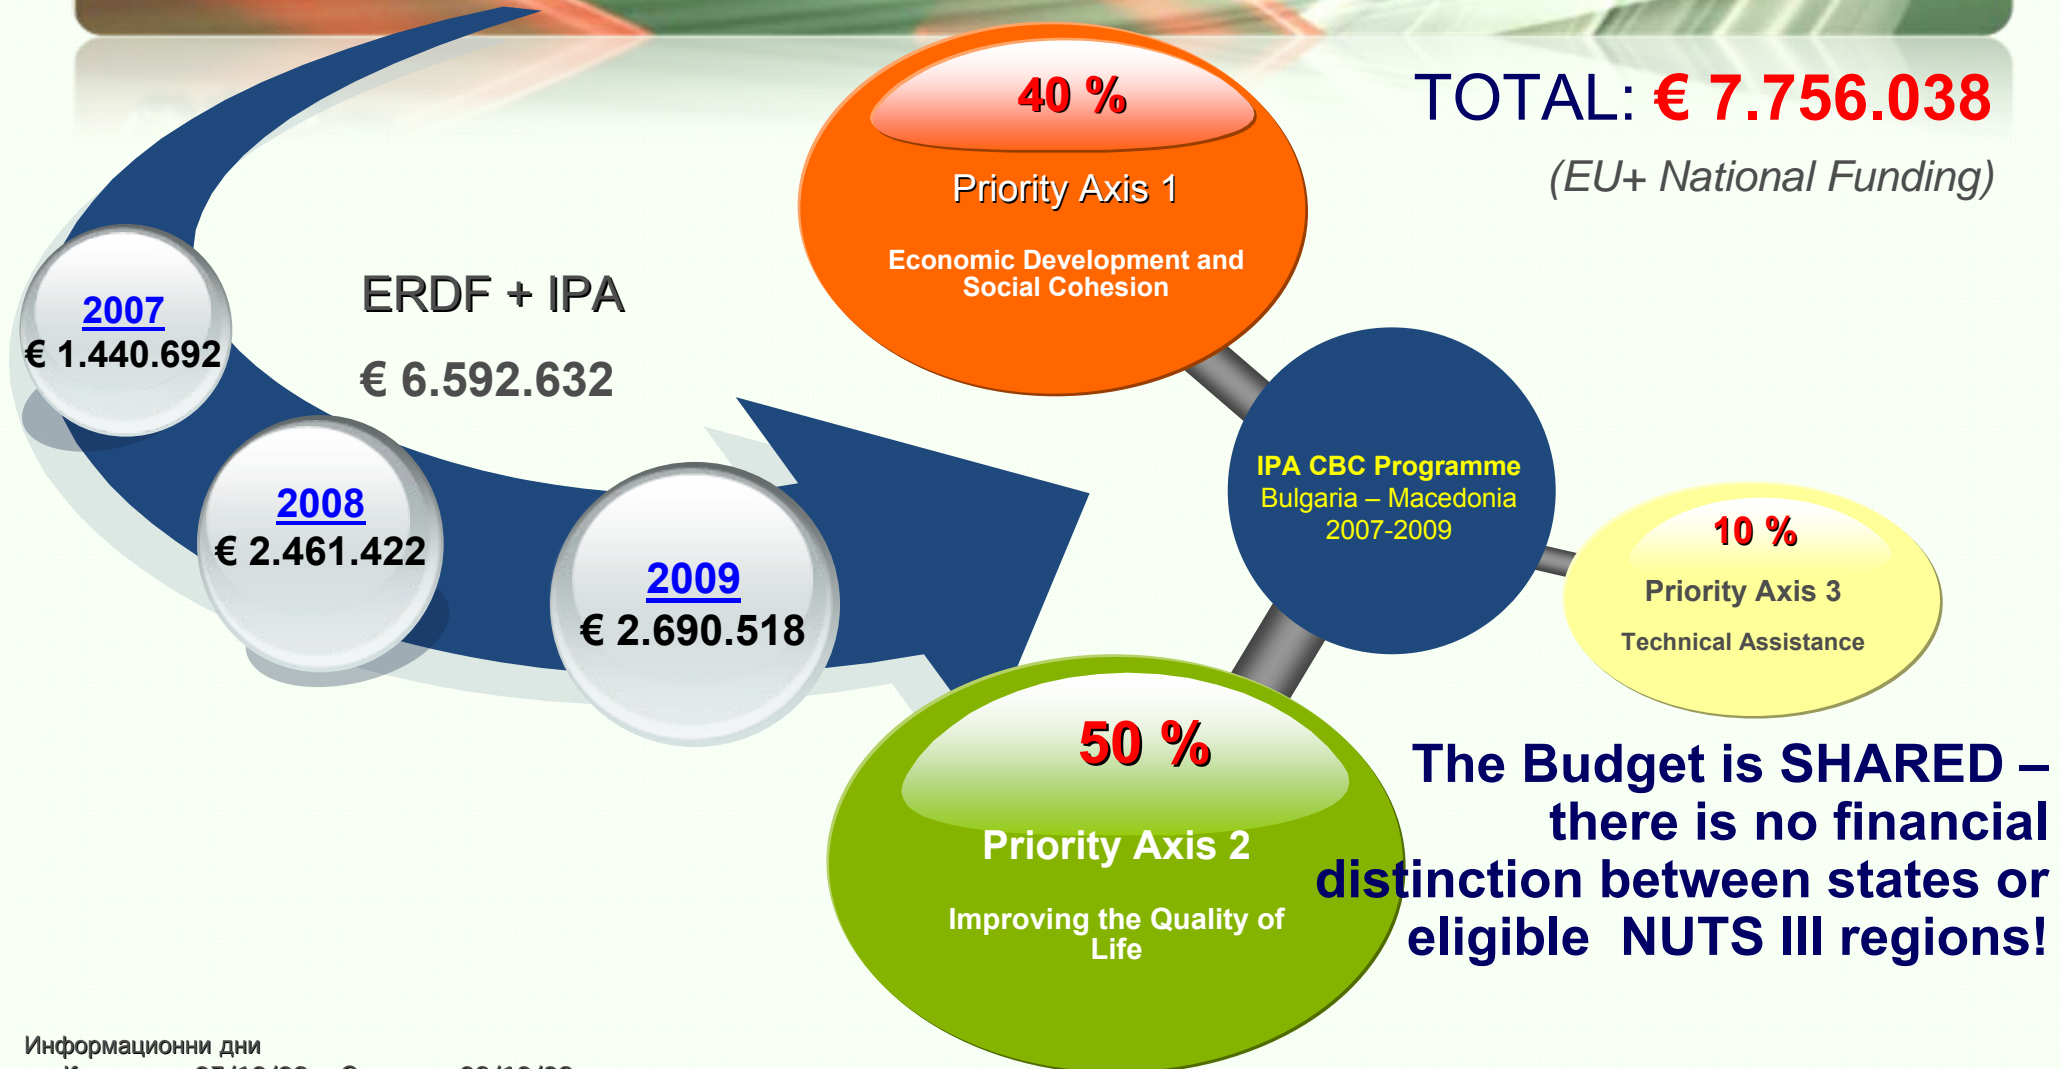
TOTAL: € 7.756.038

(EU+ National Funding)

2007
€ 1.440.692

ERDF + IPA

€ 6.592.632

2008
€ 2.461.422

2009
€ 2.690.518

40 %

Priority Axis 1

Economic Development and Social Cohesion

IPA CBC Programme
Bulgaria – Macedonia
2007-2009

10 %

Priority Axis 3

Technical Assistance

50 %

Priority Axis 2

Improving the Quality of Life

The Budget is SHARED – there is no financial distinction between states or eligible NUTS III regions!

Информационни дни

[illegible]